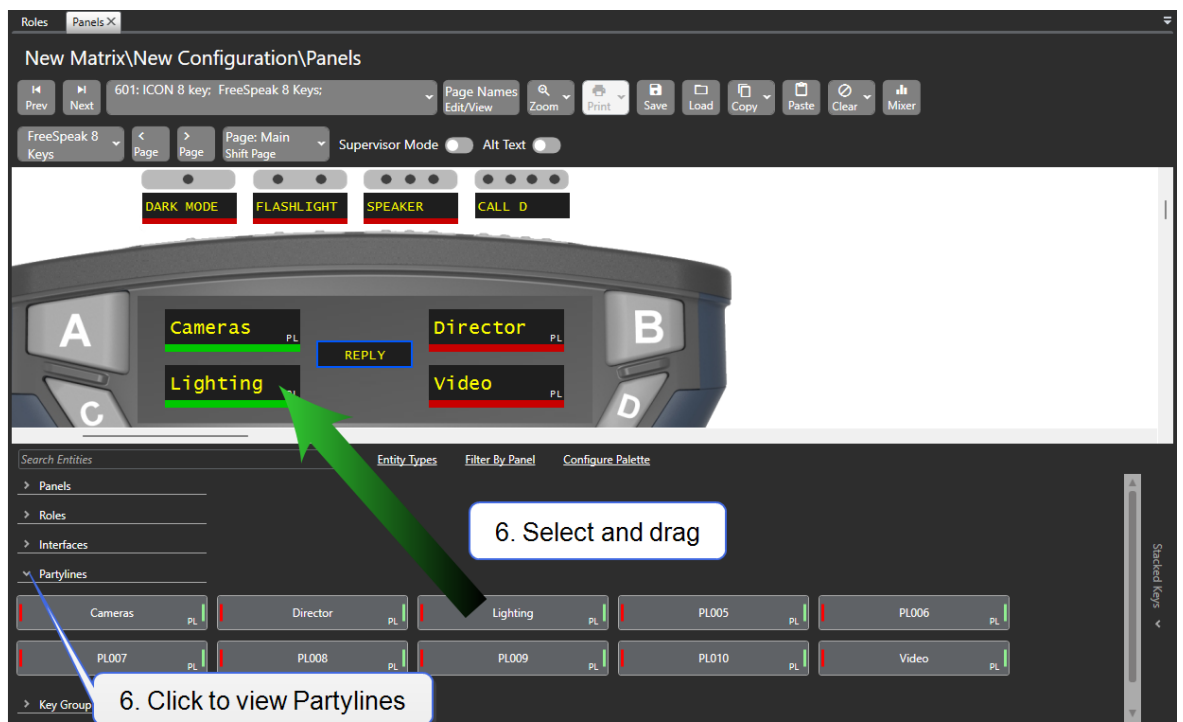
Roles Panels ×

New Matrix\New Configuration\Panels

Prev Next 601: ICON 8 key: FreeSpeak 8 Keys; Page Names Edit/View Zoom Print Save Load Copy Paste Clear Mixer

FreeSpeak 8 Keys < Page > Page Page: Main Shift Page Supervisor Mode Alt Text

DARK MODE FLASHLIGHT SPEAKER CALL D

A Cameras PL Director PL B
REPLY
C Lighting PL Video PL D

Search Entities Entity Types Filter By Panel Configure Palette

> Panels
> Roles
> Interfaces
Partylines

6. Select and drag

| Cameras PL | Director PL | Lighting PL | PL005 PL | PL006 PL |
|---|---|---|---|---|
| PL007 PL | PL008 PL | PL009 PL | PL010 PL | Video PL |

> Key Group

6. Click to view Partylines

Stacked Keys